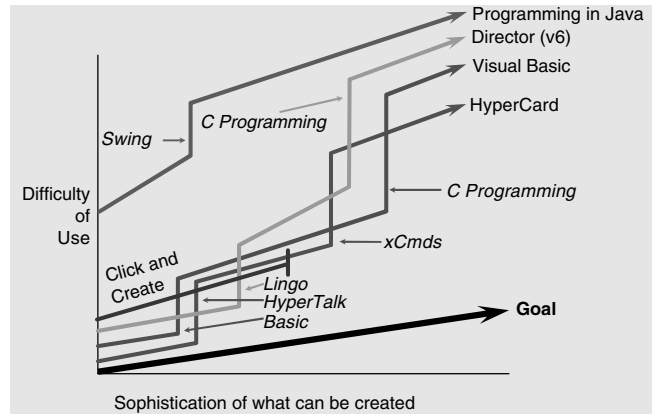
Programming in Java

Director (v6)

Visual Basic

HyperCard

Swing

C Programming

Difficulty of Use

C Programming

xCmds

Click and Create

Lingo

HyperTalk

Basic

Goal

Sophistication of what can be created